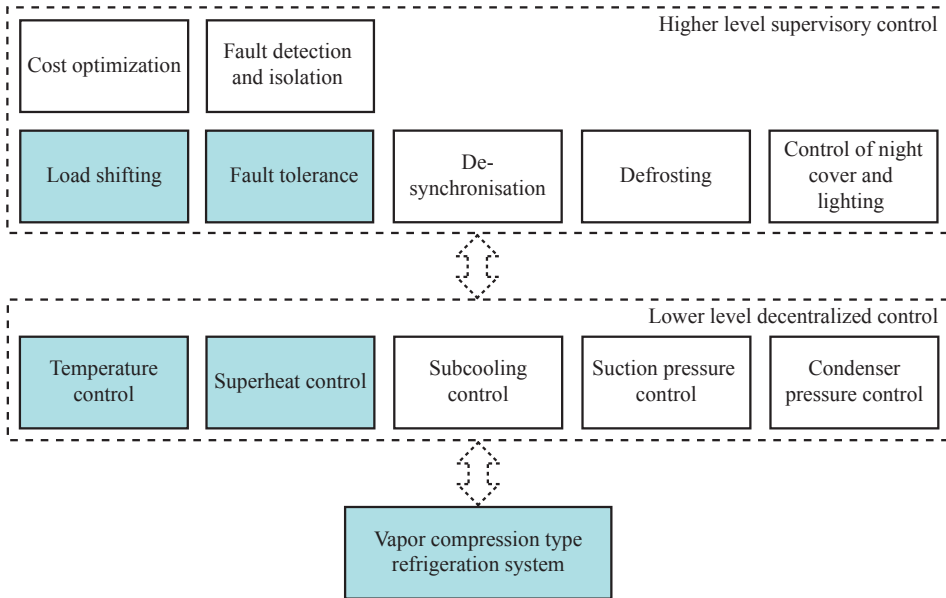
Higher level supervisory control

Cost optimization

Fault detection and isolation

Load shifting

Fault tolerance

De-synchronisation

Defrosting

Control of night cover and lighting

Lower level decentralized control

Temperature control

Superheat control

Subcooling control

Suction pressure control

Condenser pressure control

Vapor compression type refrigeration system